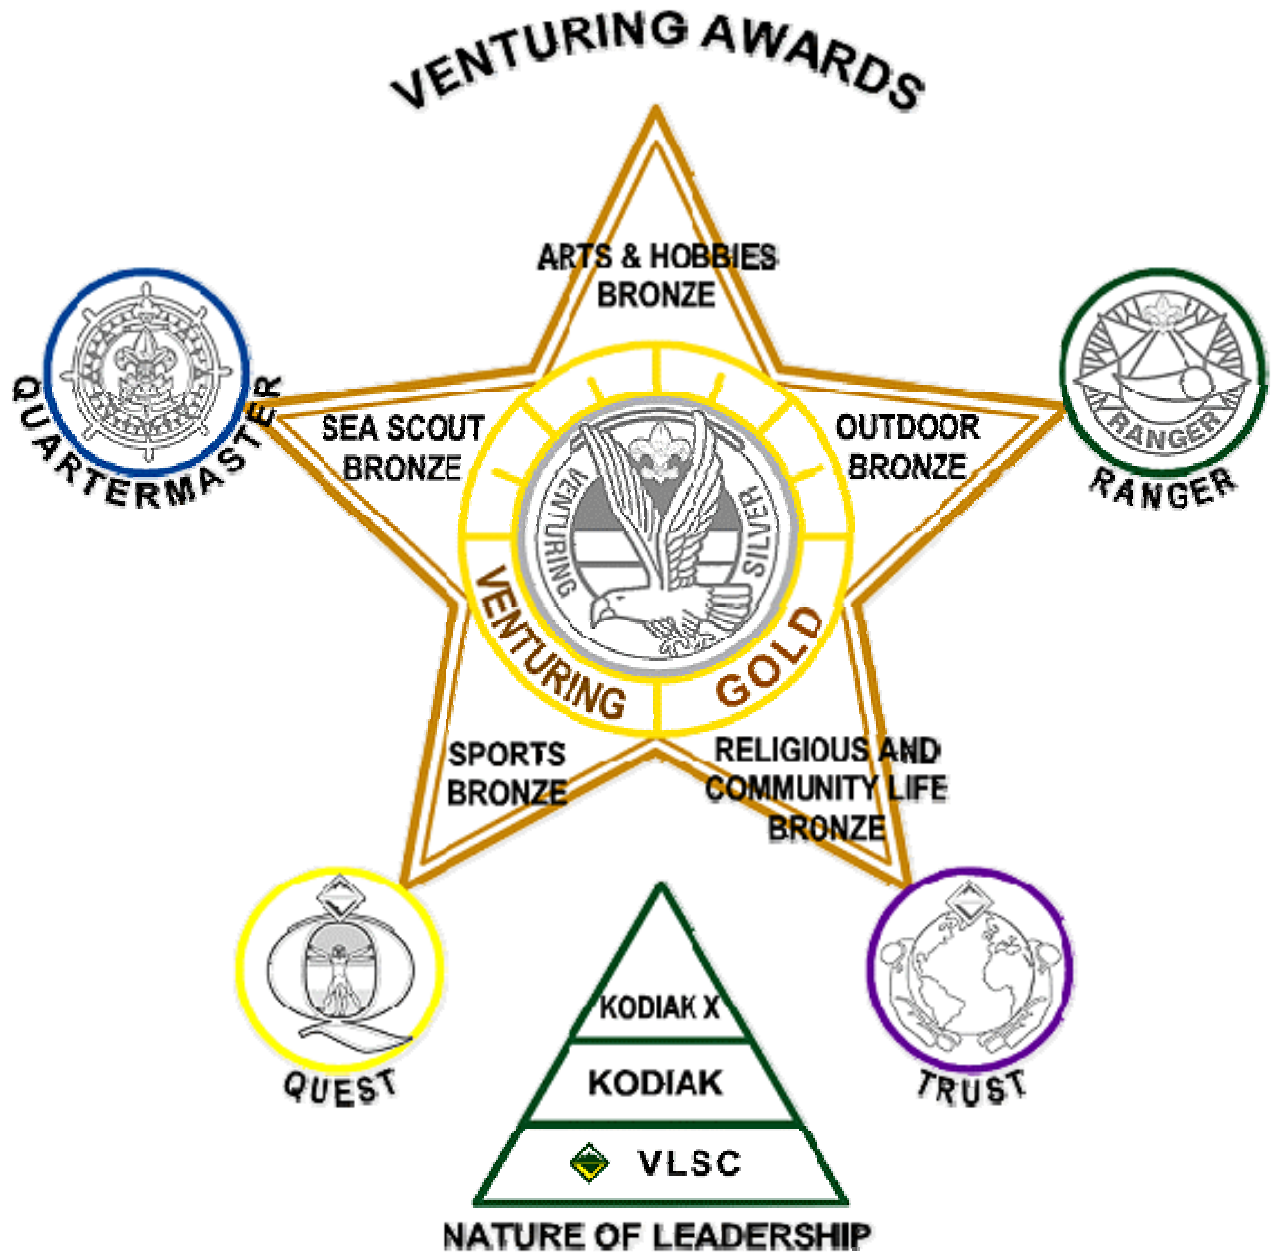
VENTURING AWARDS

QUARTERMASTER

ARTS & HOBBIES BRONZE

RANGER

RANGER

SEA SCOUT BRONZE

OUTDOOR BRONZE

VENTURING SILVER

VENTURING GOLD

SPORTS BRONZE

RELIGIOUS AND COMMUNITY LIFE BRONZE

QUEST

TRUST

KODIAK X

KODIAK

VLSC

NATURE OF LEADERSHIP